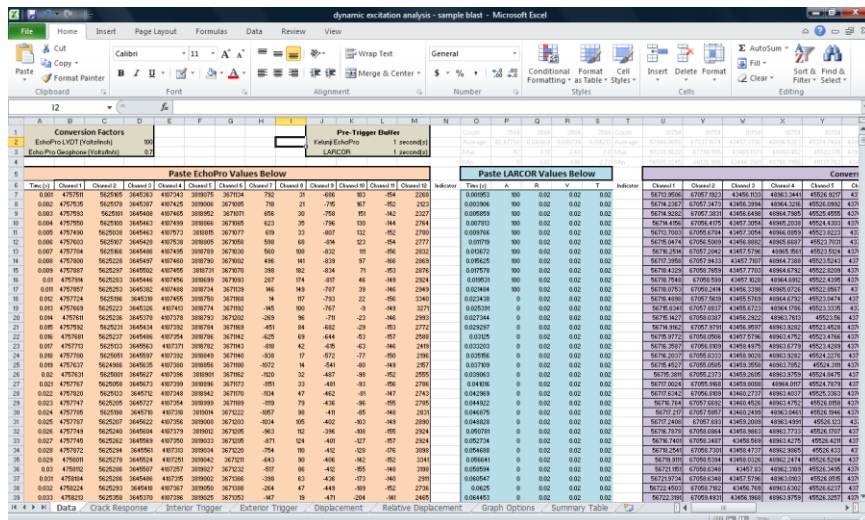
dynamic excitation analysis - sample blast - Microsoft Excel

File Home Insert Page Layout Formulas Data Review View

Cut Copy Format Painter Paste Clipboard
Calibri 11 Font
Wrap Text Merge & Center Alignment
General Number
Conditional Formatting Format as Table Cell Styles Styles
Insert Delete Format Cells
AutoSum Fill Clear Sort & Filter Find & Select Editing

I2

Conversion Factors
EchoPro LVDT (Volts/inch) 100
EchoPro Geophone (Volts/in/s) 0.7

Pre-Trigger Buffer
Kelunji EchoPro 1 second(s)
LARCOR 1 second(s)

Paste EchoPro Values Below

Paste LARCOR Values Below

Time (s) Channel 1 Channel 2 Channel 3 Channel 4 Channel 5 Channel 6 Channel 7 Channel 8 Channel 9 Channel 10 Channel 11 Channel 12 Indicator

Time (s) A R V T Indicator

Channel 1 Channel 2 Channel 3 Channel 4 Channel 5

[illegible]

Data Crack Response Interior Trigger Exterior Trigger Displacement Relative Displacement Graph Options Summary Table